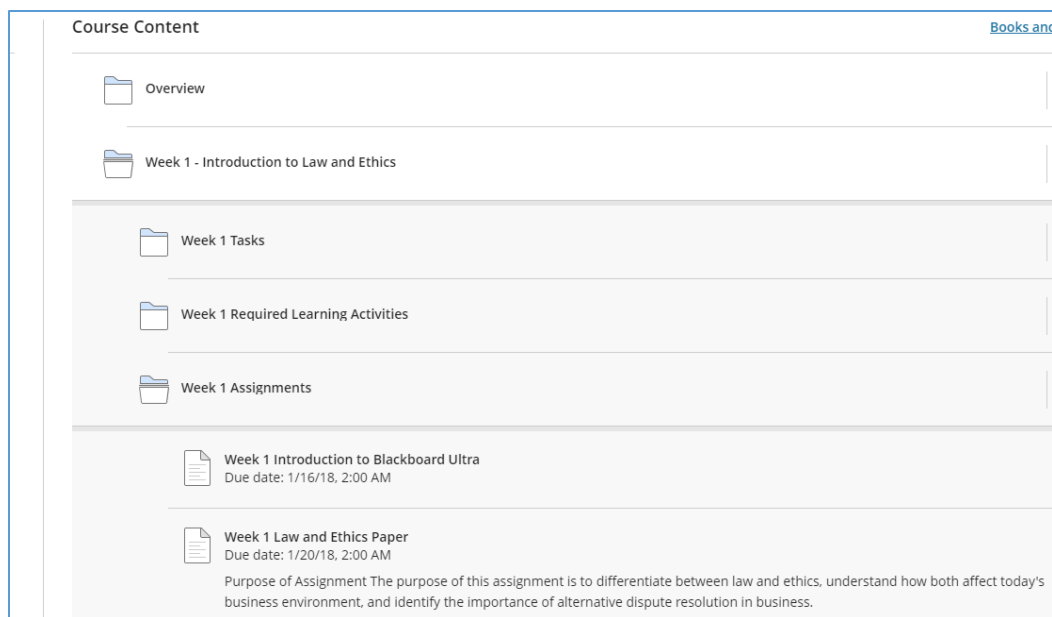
Course Content

Books and

Overview

Week 1 - Introduction to Law and Ethics

Week 1 Tasks

Week 1 Required Learning Activities

Week 1 Assignments

Week 1 Introduction to Blackboard Ultra
Due date: 1/16/18, 2:00 AM

Week 1 Law and Ethics Paper
Due date: 1/20/18, 2:00 AM
Purpose of Assignment The purpose of this assignment is to differentiate between law and ethics, understand how both affect today's business environment, and identify the importance of alternative dispute resolution in business.